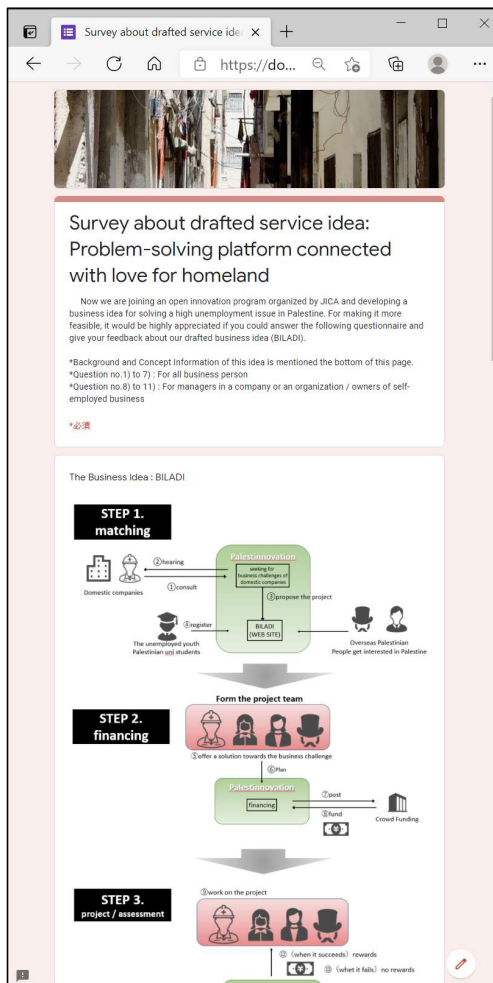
Survey about drafted service ide ×

https://do...

Survey about drafted service idea: Problem-solving platform connected with love for homeland

Now we are joining an open innovation program organized by JICA and developing a business idea for solving a high unemployment issue in Palestine. For making it more feasible, it would be highly appreciated if you could answer the following questionnaire and give your feedback about our drafted business idea (BILADI).

*Background and Concept Information of this idea is mentioned the bottom of this page.
*Question no.1) to 7) : For all business person
*Question no.8) to 11) : For managers in a company or an organization / owners of self-employed business

*必須

The Business Idea : BILADI

STEP 1. matching

②hearing
①consult
Domestic companies
PalestInnovation
seeking for business challenges of domestic companies
③propose the project
④register
BILADI (WEB SITE)
The unemployed youth Palestinian uni students
Overseas Palestinian People get interested in Palestine

Form the project team

STEP 2. financing

⑤offer a solution towards the business challenge
⑥Plan
PalestInnovation
financing
⑦post
⑧fund
Crowd Funding

STEP 3. project / assessment

⑨work on the project
⑫ (when it succeeds) rewards
⑬ (whet it fails) no rewards